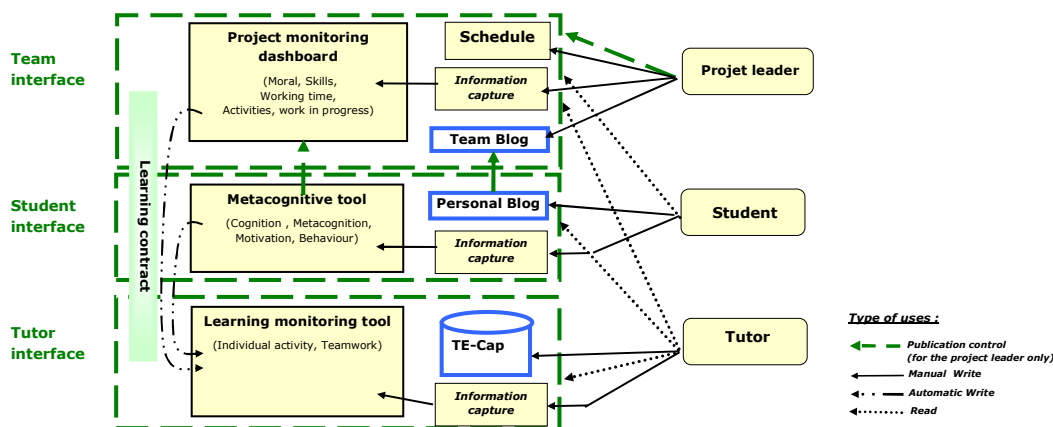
Team interface

Project monitoring dashboard

(Moral, Skills, Working time, Activities, work in progress)

Schedule

Information capture

Team Blog

Projet leader

Learning contract

Student interface

Metacognitive tool

(Cognition , Metacognition, Motivation, Behaviour)

Personal Blog

Information capture

Student

Tutor interface

Learning monitoring tool

(Individual activity, Teamwork)

TE-Cap

Information capture

Tutor

Type of uses :

Publication control (for the project leader only)

Manual Write

Automatic Write

Read